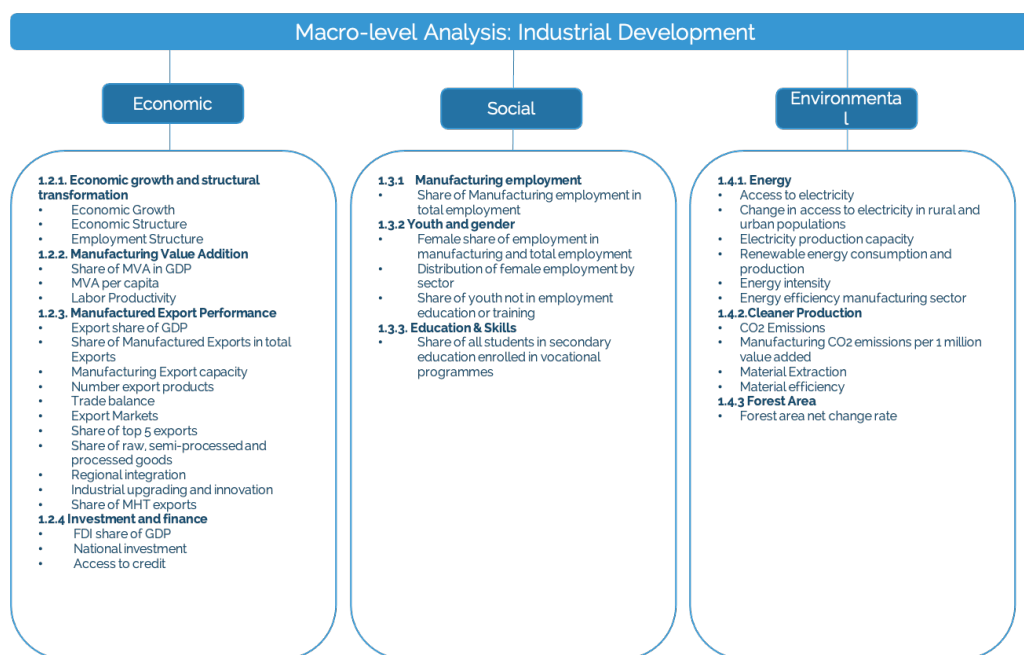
Macro-level Analysis: Industrial Development

Economic

Social

Environmenta l

1.2.1. Economic growth and structural transformation
- Economic Growth
- Economic Structure
- Employment Structure

1.2.2. Manufacturing Value Addition
- Share of MVA in GDP
- MVA per capita
- Labor Productivity

1.2.3. Manufactured Export Performance
- Export share of GDP
- Share of Manufactured Exports in total Exports
- Manufacturing Export capacity
- Number export products
- Trade balance
- Export Markets
- Share of top 5 exports
- Share of raw, semi-processed and processed goods
- Regional integration
- Industrial upgrading and innovation
- Share of MHT exports

1.2.4 Investment and finance
- FDI share of GDP
- National investment
- Access to credit

1.3.1 Manufacturing employment
- Share of Manufacturing employment in total employment

1.3.2 Youth and gender
- Female share of employment in manufacturing and total employment
- Distribution of female employment by sector
- Share of youth not in employment education or training

1.3.3. Education & Skills
- Share of all students in secondary education enrolled in vocational programmes

1.4.1. Energy
- Access to electricity
- Change in access to electricity in rural and urban populations
- Electricity production capacity
- Renewable energy consumption and production
- Energy intensity
- Energy efficiency manufacturing sector

1.4.2.Cleaner Production
- CO2 Emissions
- Manufacturing CO2 emissions per 1 million value added
- Material Extraction
- Material efficiency

1.4.3 Forest Area
- Forest area net change rate